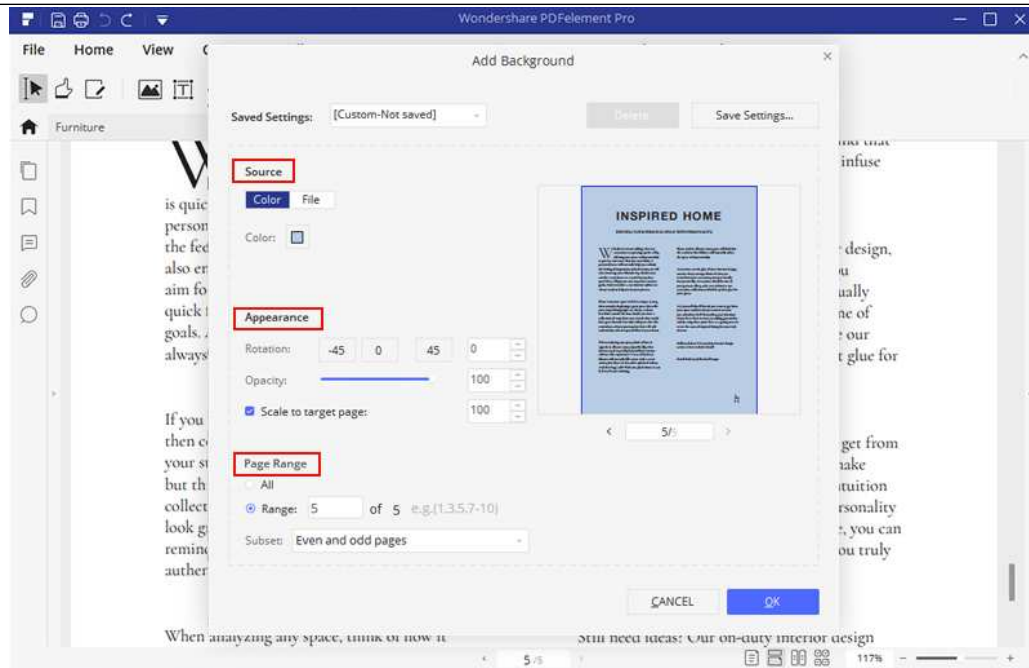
Wondershare PDFelement Pro

File Home View

Furniture

Add Background

Saved Settings: [Custom-Not saved]

Delete

Save Settings...

Source

Color File

Color:

Appearance

Rotation: -45 0 45 0

Opacity: 100

Scale to target page: 100

Page Range

All

Range: 5 of 5 e.g.(1,3,5,7-10)

Subset: Even and odd pages

INSPIRED HOME

5/5

CANCEL

OK

W

is quic
person
the fee
also en
aim fo
quick t
goals. A
always

If you
then c
your st
but th
collect
look g
remin
auther

When analyzing any space, think of how it

infuse

design,
u
ually
ne of
our
glue for

get from
ake
tuition
rsonality
, you can
ou truly

Still need ideas? Our on-duty interior design

5/5

117%